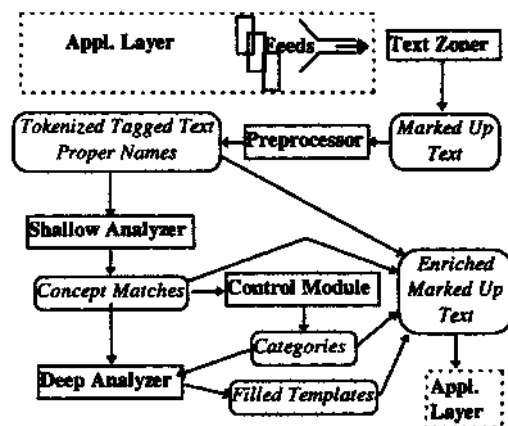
Appl. Layer

Feeds

Text Zoner

Tokenized Tagged Text Proper Names

Preprocessor

Marked Up Text

Shallow Analyzer

Concept Matches

Control Module

Enriched Marked Up Text

Categories

Deep Analyzer

Filled Templates

Appl. Layer